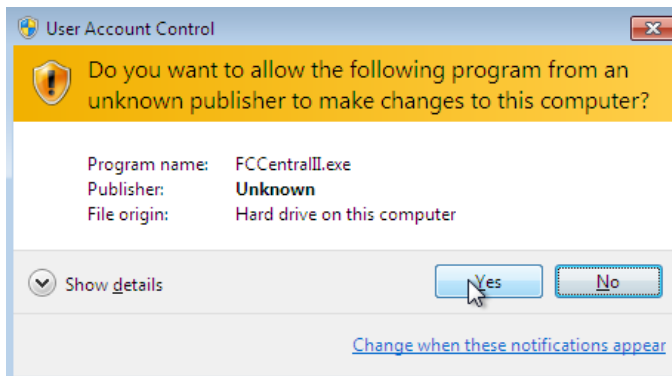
User Account Control

Do you want to allow the following program from an unknown publisher to make changes to this computer?

| Program name: | FCCentralII.exe |
|---|---|
| Publisher: | **Unknown** |
| File origin: | Hard drive on this computer |

Show details

Yes

No

Change when these notifications appear